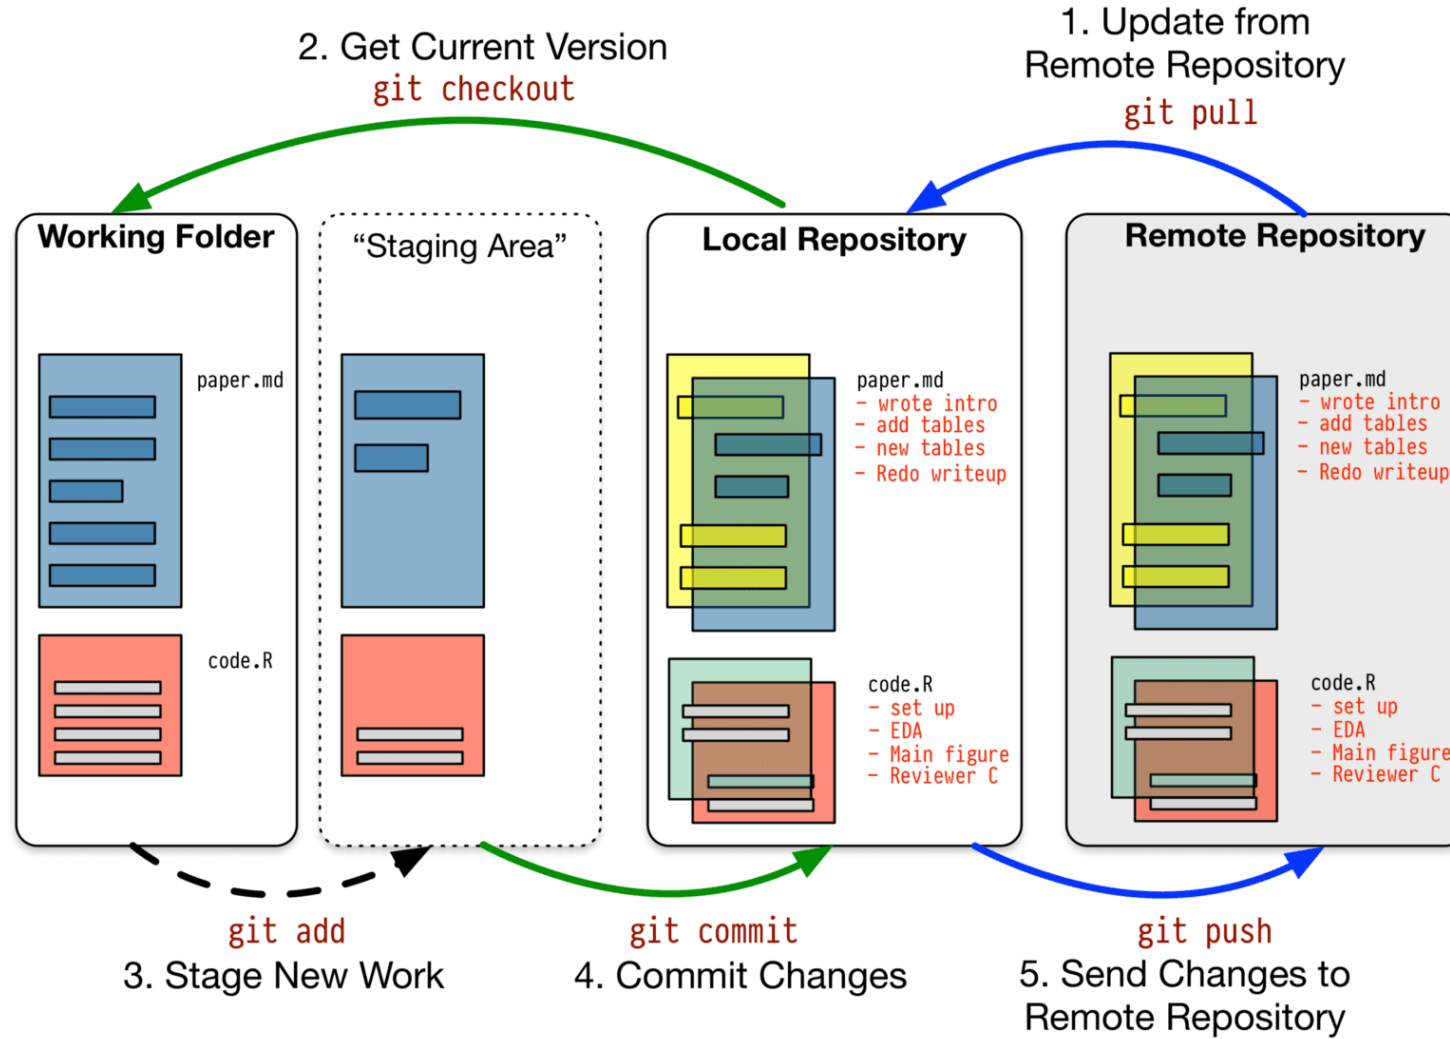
2. Get Current Version
git checkout

1. Update from Remote Repository
git pull

Working Folder

paper.md

code.R

“Staging Area”

Local Repository

paper.md
- wrote intro
- add tables
- new tables
- Redo writeup

code.R
- set up
- EDA
- Main figure
- Reviewer C

Remote Repository

paper.md
- wrote intro
- add tables
- new tables
- Redo writeup

code.R
- set up
- EDA
- Main figure
- Reviewer C

git add
3. Stage New Work

git commit
4. Commit Changes

git push
5. Send Changes to Remote Repository